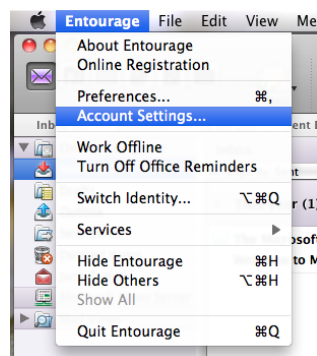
Entourage File Edit View Me

About Entourage
Online Registration

Preferences... ⌘,
Account Settings...

Work Offline
Turn Off Office Reminders

Switch Identity... ⌥⌘Q

Services ▶

Hide Entourage ⌘H
Hide Others ⌥⌘H
Show All

Quit Entourage ⌘Q

Inb
ent I
nt
r (1)
osof
to M